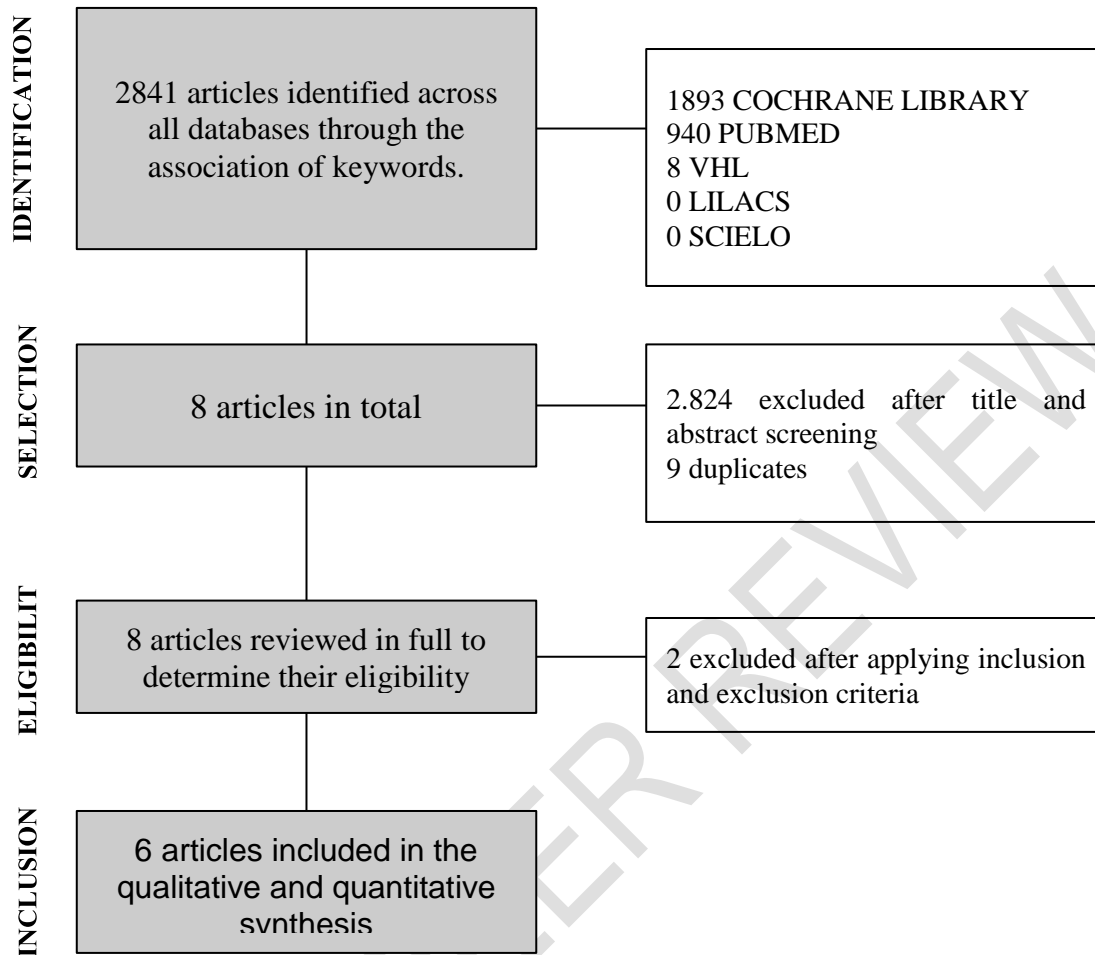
IDENTIFICATION

2841 articles identified across all databases through the association of keywords.

1893 COCHRANE LIBRARY
940 PUBMED
8 VHL
0 LILACS
0 SCIELO

SELECTION

8 articles in total

2.824 excluded after title and abstract screening
9 duplicates

ELIGIBILIT

8 articles reviewed in full to determine their eligibility

2 excluded after applying inclusion and exclusion criteria

INCLUSION

6 articles included in the qualitative and quantitative synthesis

PEER REVIEW